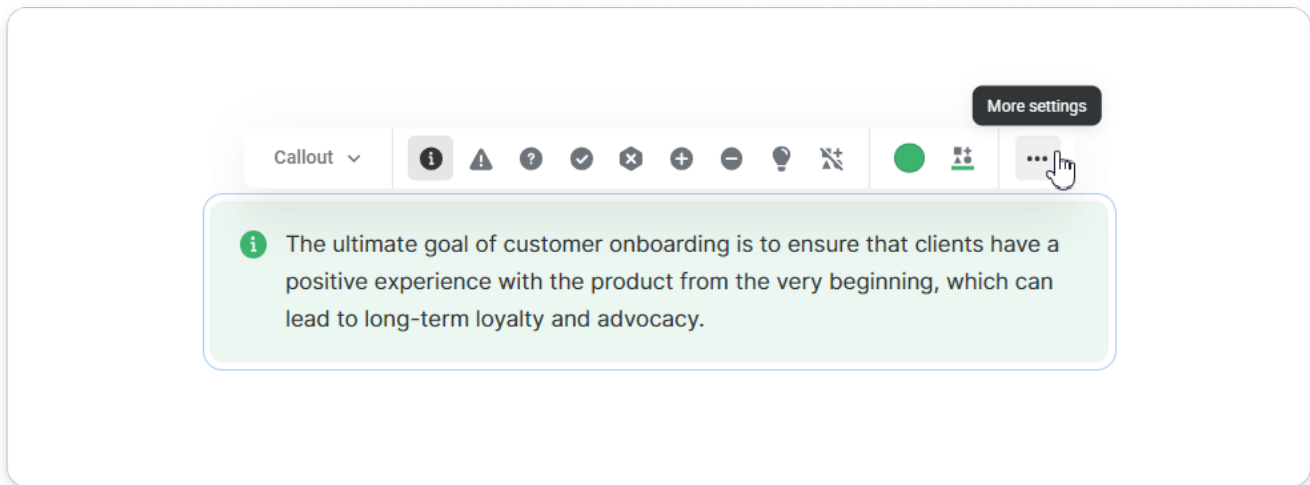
More settings

Callout

The ultimate goal of customer onboarding is to ensure that clients have a positive experience with the product from the very beginning, which can lead to long-term loyalty and advocacy.